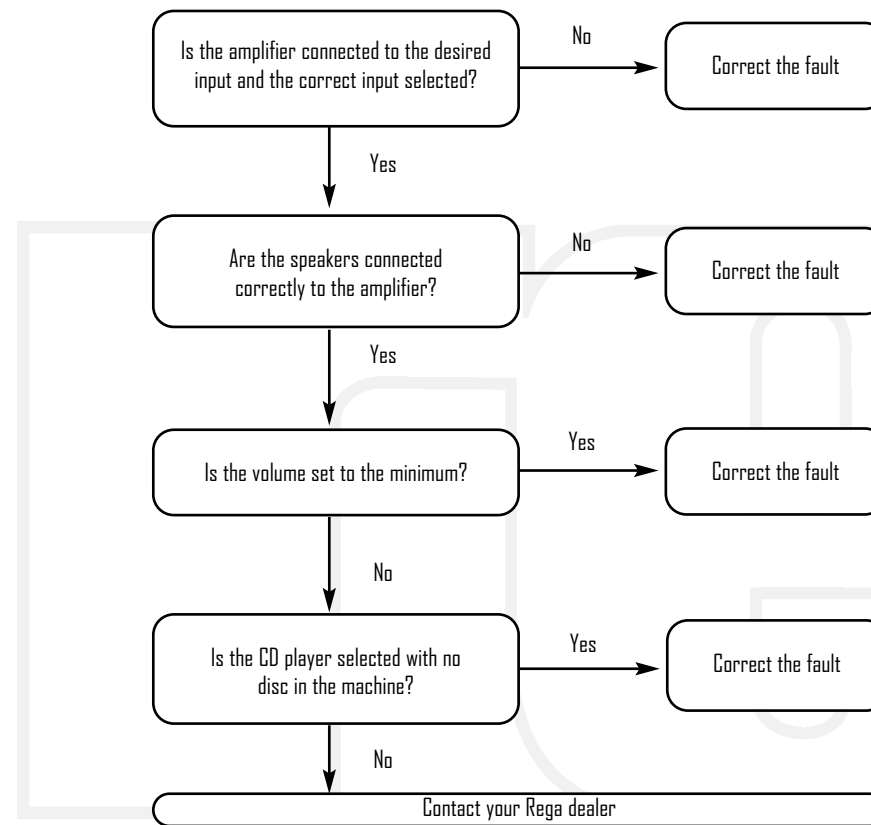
Is the amplifier connected to the desired input and the correct input selected?

No

Correct the fault

Yes

Are the speakers connected correctly to the amplifier?

No

Correct the fault

Yes

Is the volume set to the minimum?

Yes

Correct the fault

No

Is the CD player selected with no disc in the machine?

Yes

Correct the fault

No

Contact your Rega dealer